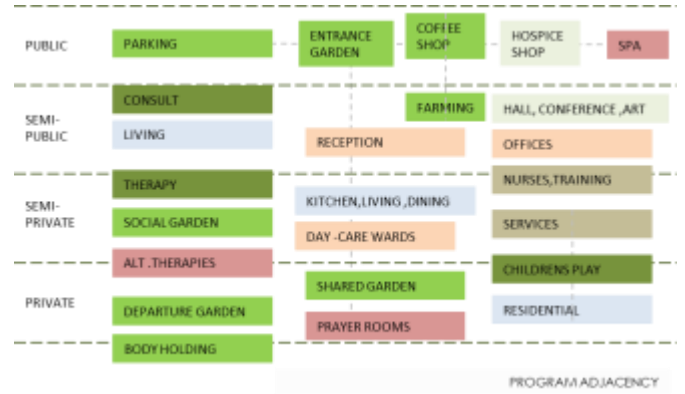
PUBLIC
PARKING
ENTRANCE GARDEN
COFFEE SHOP
HOSPICE SHOP
SPA

SEMI-PUBLIC
CONSULT
LIVING
FARMING
HALL, CONFERENCE ,ART
RECEPTION
OFFICES

SEMI-PRIVATE
THERAPY
SOCIAL GARDEN
ALT .THERAPIES
NURSES,TRAINING
KITCHEN,LIVING ,DINING
DAY -CARE WARDS
SERVICES

PRIVATE
CHILDRENS PLAY
SHARED GARDEN
DEPARTURE GARDEN
RESIDENTIAL
PRAYER ROOMS
BODY HOLDING

PROGRAM ADJACENCY